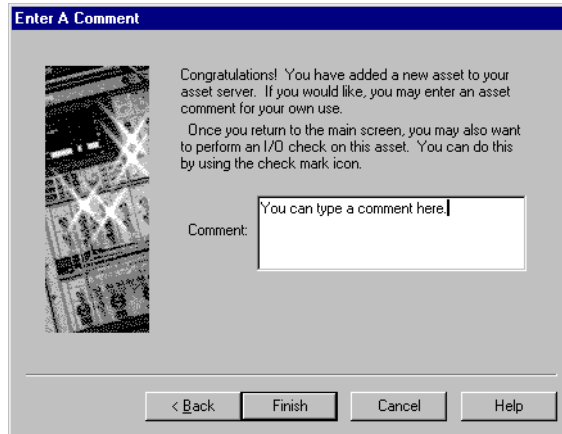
Enter A Comment

Congratulations! You have added a new asset to your asset server. If you would like, you may enter an asset comment for your own use.

Once you return to the main screen, you may also want to perform an I/O check on this asset. You can do this by using the check mark icon.

Comment: You can type a comment here.

< Back Finish Cancel Help